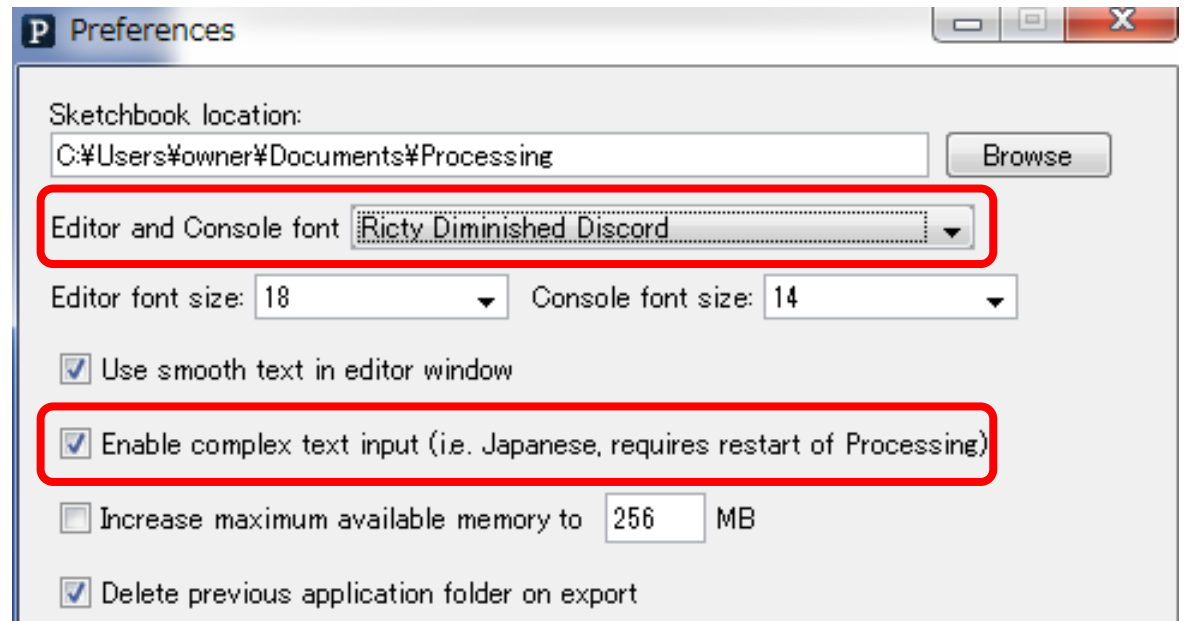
P Preferences

Sketchbook location:

C:¥Users¥owner¥Documents¥Processing

Browse

Editor and Console font Ricty Diminished Discord

Editor font size: 18

Console font size: 14

Use smooth text in editor window

Enable complex text input (i.e. Japanese, requires restart of Processing)

Increase maximum available memory to 256 MB

Delete previous application folder on export